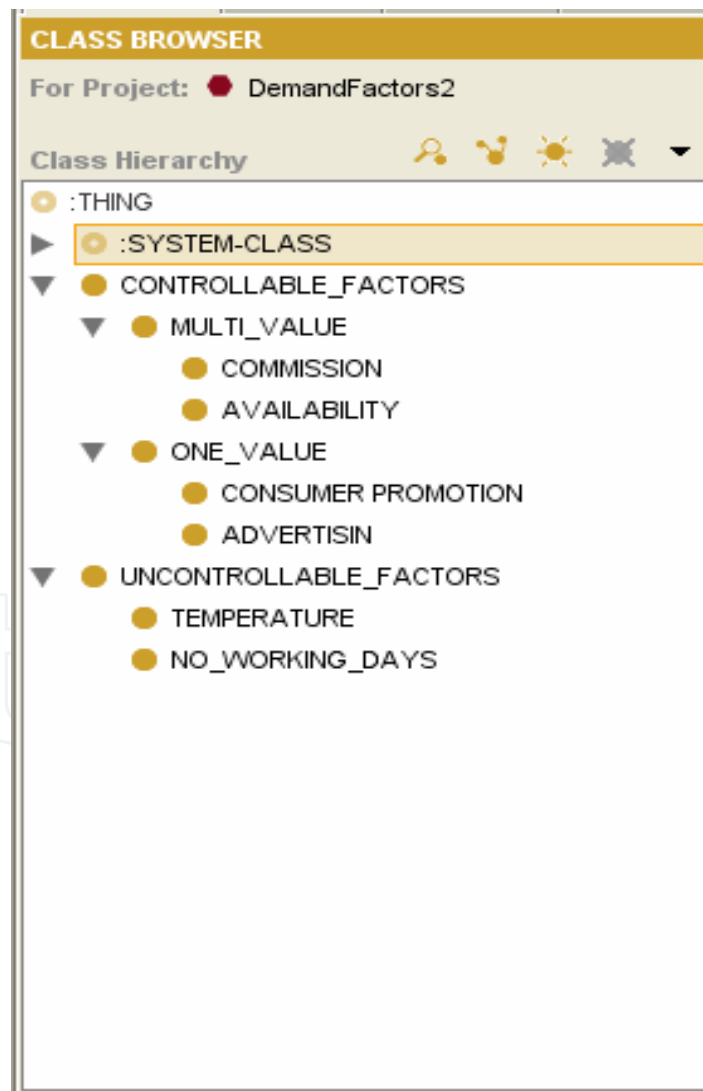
CLASS BROWSER

For Project: DemandFactors2

Class Hierarchy

:THING
:SYSTEM-CLASS
CONTROLLABLE_FACTORS
MULTI_VALUE
COMMISSION
AVAILABILITY
ONE_VALUE
CONSUMER PROMOTION
ADVERTISIN
UNCONTROLLABLE_FACTORS
TEMPERATURE
NO_WORKING_DAYS